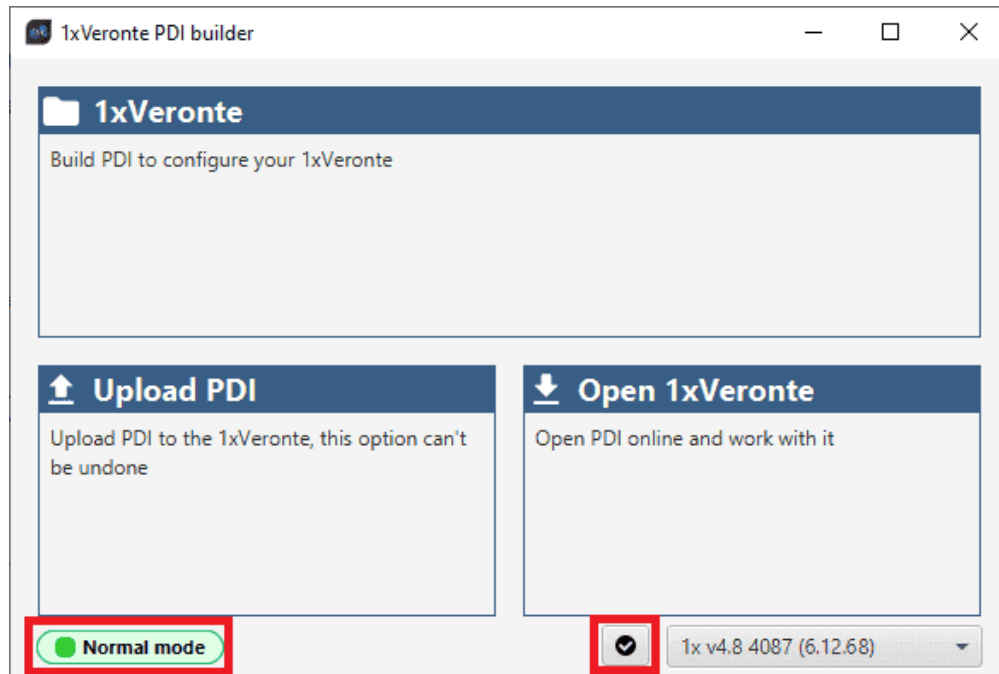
1xVeronte PDI builder

1xVeronte

Build PDI to configure your 1xVeronte

Upload PDI

Upload PDI to the 1xVeronte, this option can't be undone

Open 1xVeronte

Open PDI online and work with it

Normal mode

1x v4.8 4087 (6.12.68)